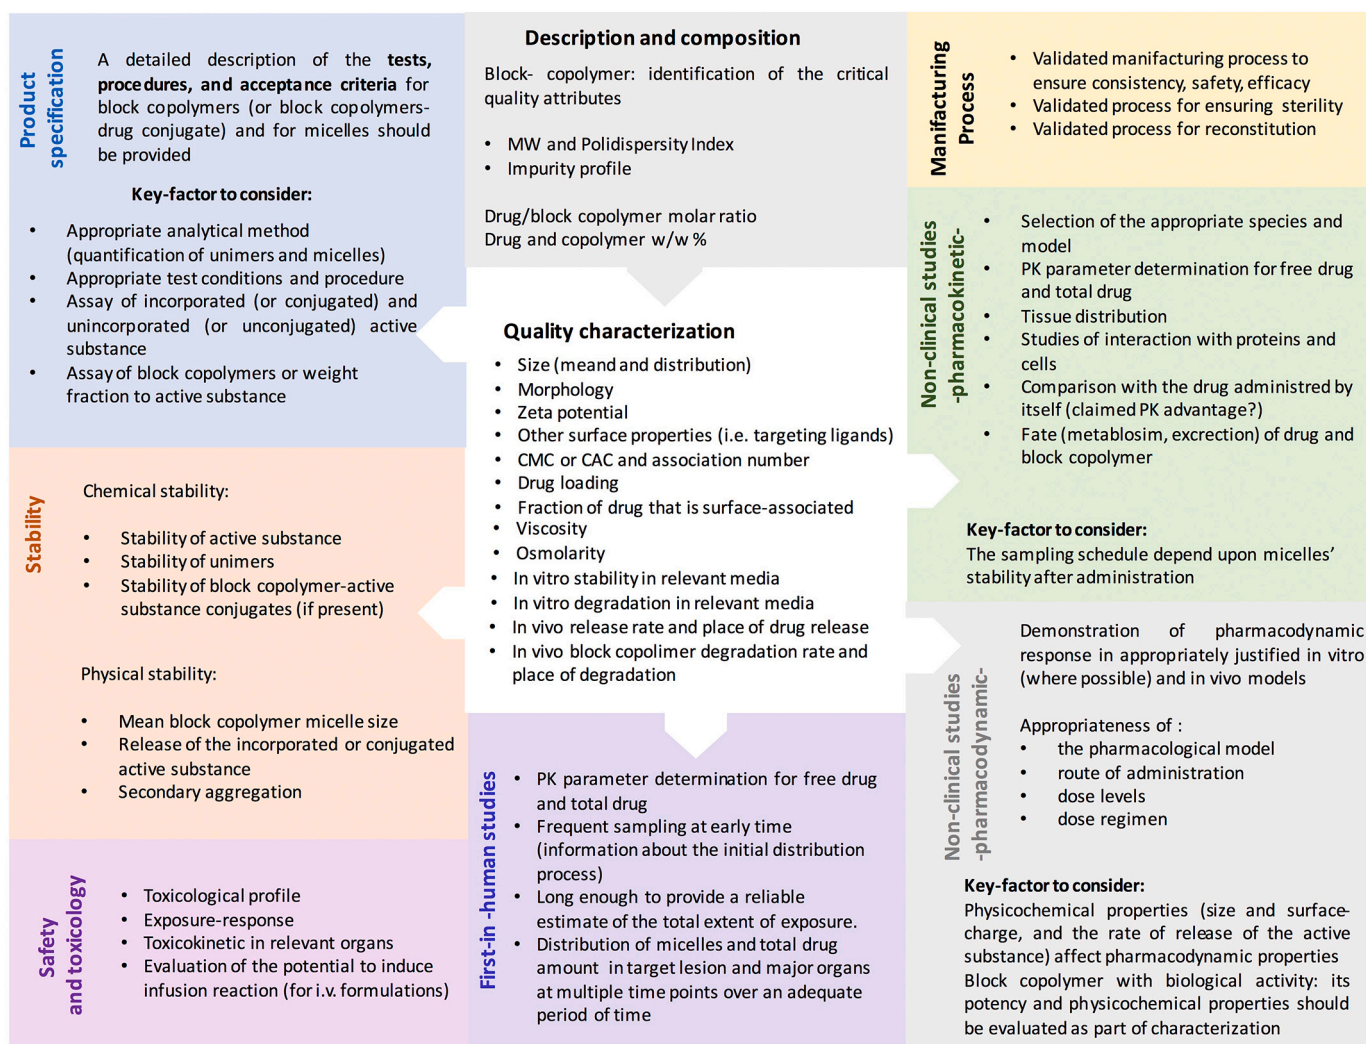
Product specification

A detailed description of the **tests, procedures, and acceptance criteria** for block copolymers (or block copolymers-drug conjugate) and for micelles should be provided

**Key-factor to consider:**

- Appropriate analytical method (quantification of unimers and micelles)
- Appropriate test conditions and procedure
- Assay of incorporated (or conjugated) and unincorporated (or unconjugated) active substance
- Assay of block copolymers or weight fraction to active substance

**Description and composition**

Block- copolymer: identification of the critical quality attributes

- MW and Polidispersity Index
- Impurity profile

Drug/block copolymer molar ratio
Drug and copolymer w/w %

Manifacturing Process

- Validated manifacturing process to ensure consistency, safety, efficacy
- Validated process for ensuring sterility
- Validated process for reconstitution

Non-clinical studies -pharmacokinetic-

- Selection of the appropriate species and model
- PK parameter determination for free drug and total drug
- Tissue distribution
- Studies of interaction with proteins and cells
- Comparison with the drug administred by itself (claimed PK advantage?)
- Fate (metablosim, excrection) of drug and block copolymer

**Key-factor to consider:**
The sampling schedule depend upon micelles' stability after administration

**Quality characterization**

- Size (meand and distribution)
- Morphology
- Zeta potential
- Other surface properties (i.e. targeting ligands)
- CMC or CAC and association number
- Drug loading
- Fraction of drug that is surface-associated
- Viscosity
- Osmolarity
- In vitro stability in relevant media
- In vitro degradation in relevant media
- In vivo release rate and place of drug release
- In vivo block copolimer degradation rate and place of degradation

Stability

Chemical stability:

- Stability of active substance
- Stability of unimers
- Stability of block copolymer-active substance conjugates (if present)

Physical stability:

- Mean block copolymer micelle size
- Release of the incorporated or conjugated active substance
- Secondary aggregation

Non-clinical studies -pharmacodynamic-

Demonstration of pharmacodynamic response in appropriately justified in vitro (where possible) and in vivo models

Appropriateness of :
- the pharmacological model
- route of administration
- dose levels
- dose regimen

**Key-factor to consider:**
Physicochemical properties (size and surface-charge, and the rate of release of the active substance) affect pharmacodynamic properties
Block copolymer with biological activity: its potency and physicochemical properties should be evaluated as part of characterization

First-in -human studies

- PK parameter determination for free drug and total drug
- Frequent sampling at early time (information about the initial distribution process)
- Long enough to provide a reliable estimate of the total extent of exposure.
- Distribution of micelles and total drug amount in target lesion and major organs at multiple time points over an adequate period of time

Safety and toxicology

- Toxicological profile
- Exposure-response
- Toxicokinetic in relevant organs
- Evaluation of the potential to induce infusion reaction (for i.v. formulations)